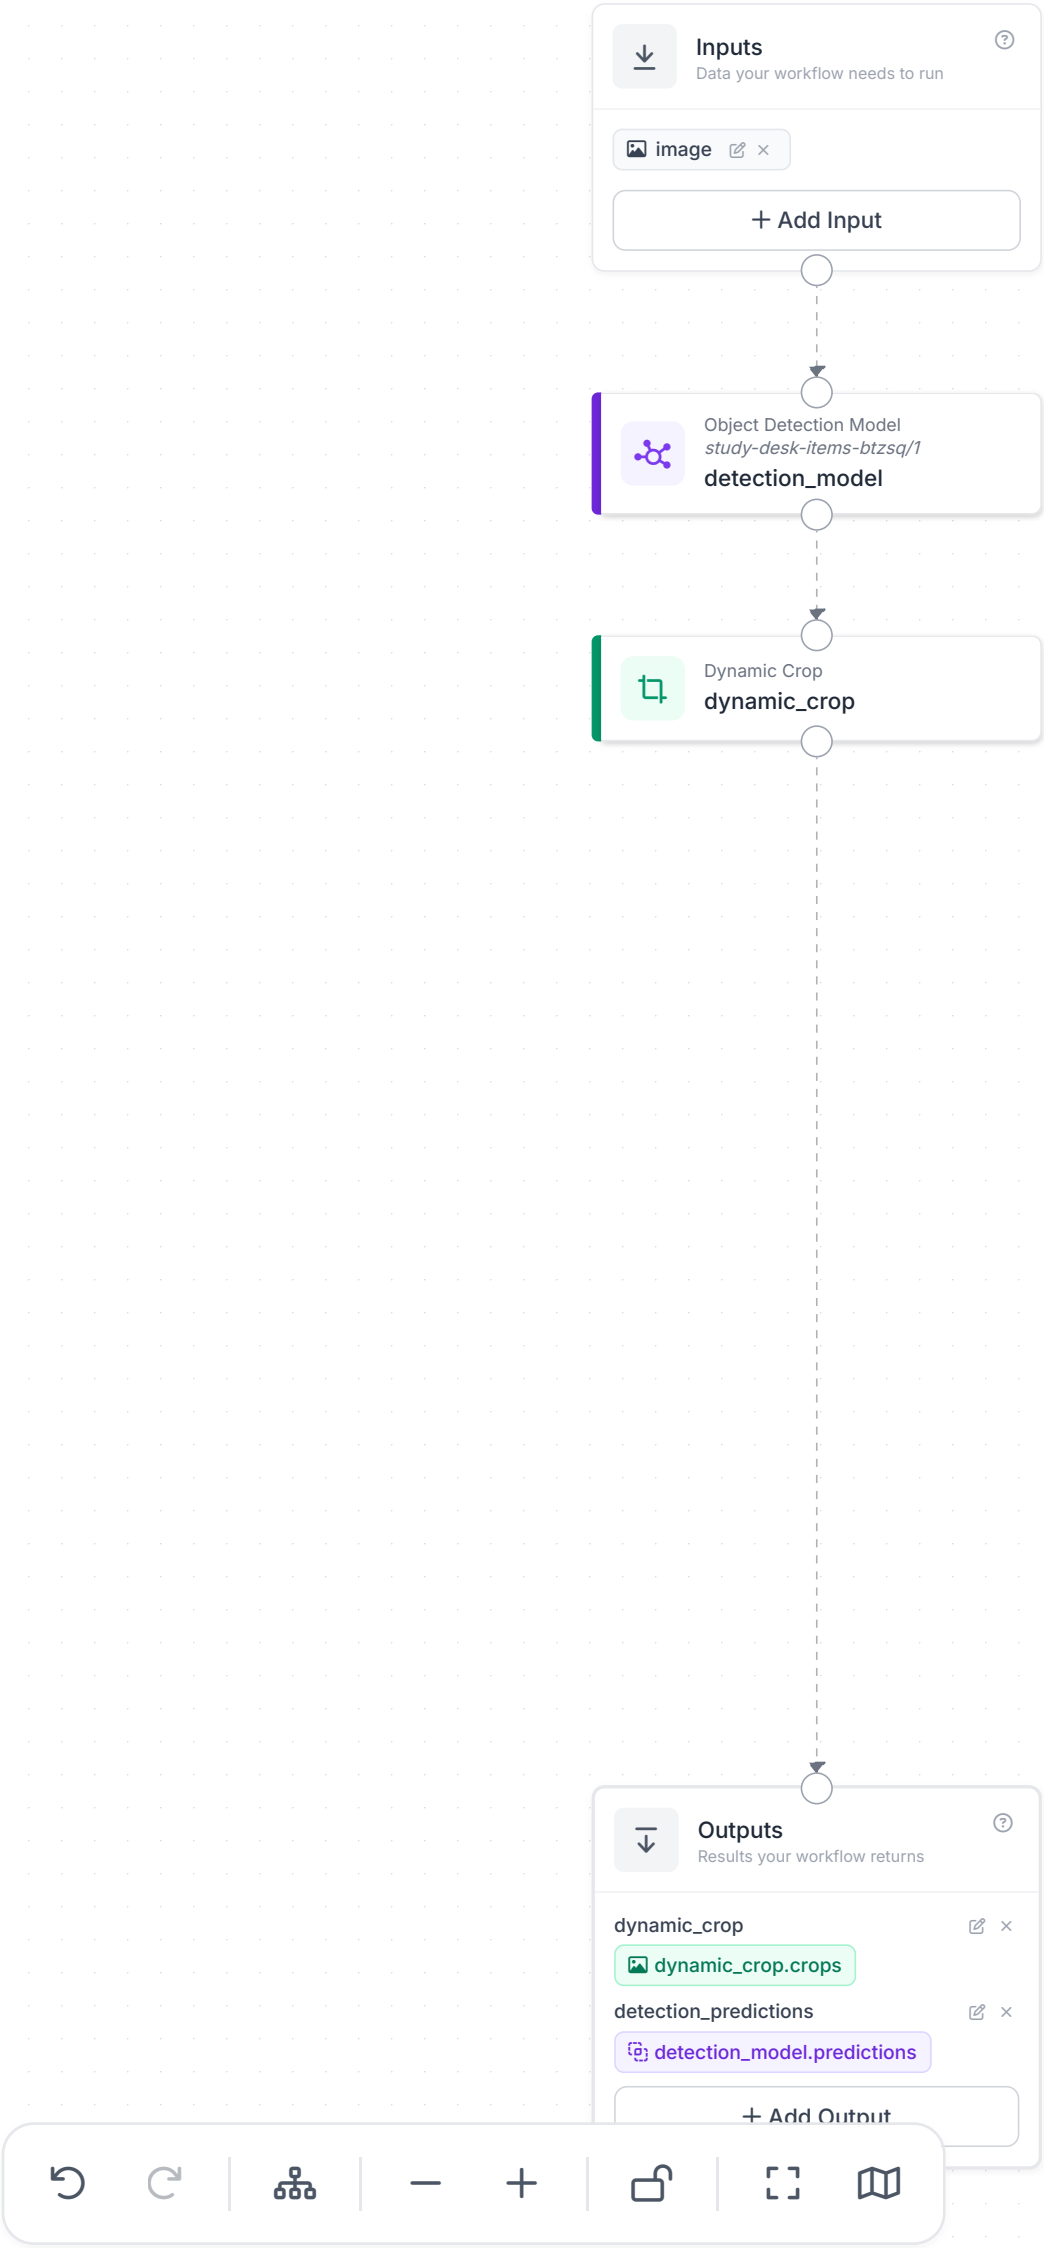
Inputs
Data your workflow needs to run

image

+ Add Input

Object Detection Model
study-desk-items-btzsq/1
detection_model

Dynamic Crop
dynamic_crop

Outputs
Results your workflow returns

dynamic_crop
dynamic_crop.crops

detection_predictions
detection_model.predictions

+ Add Output